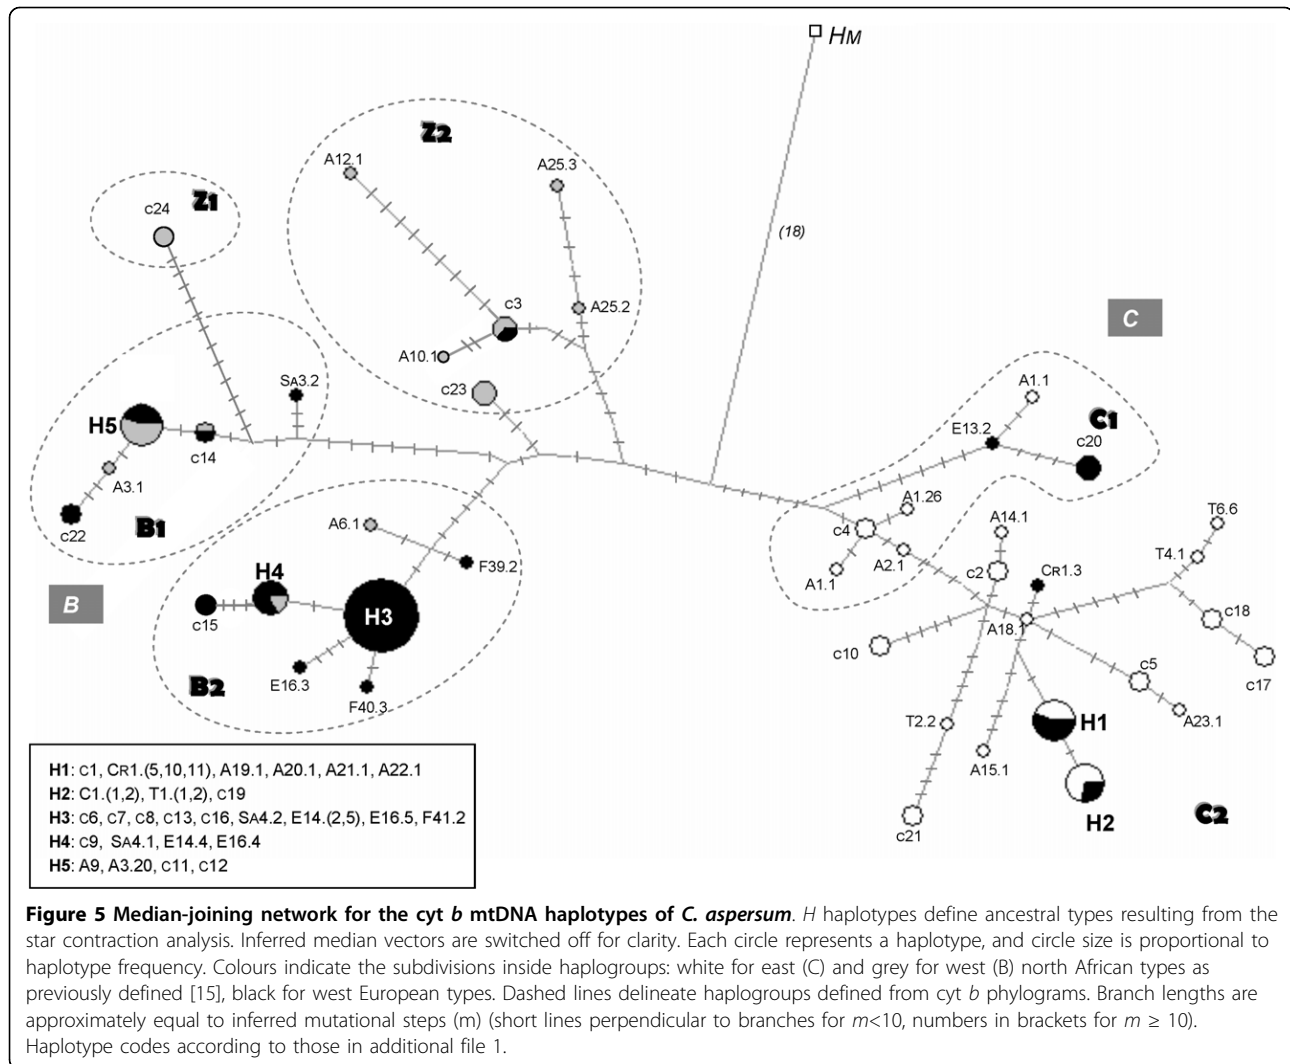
HM

(18)

Z2

Z1

A12.1

A25.3

c24

c3

A25.2

A10.1

c23

SA3.2

H5

c14

A3.1

c22

B1

C

A1.1

C1

E13.2

c20

A1.26

c4

A1.1

A2.1

A14.1

T6.6

T4.1

c2

CR1.3

A18.1

c18

c10

c17

c5

A23.1

T2.2

A15.1

H1

H2

c21

C2

A6.1

F39.2

H4

H3

c15

E16.3

F40.3

B2

B

**H1**: c1, CR1.(5,10,11), A19.1, A20.1, A21.1, A22.1
**H2**: C1.(1,2), T1.(1,2), c19
**H3**: c6, c7, c8, c13, c16, SA4.2, E14.(2,5), E16.5, F41.2
**H4**: c9, SA4.1, E14.4, E16.4
**H5**: A9, A3.20, c11, c12

**Figure 5 Median-joining network for the cyt *b* mtDNA haplotypes of *C. aspersum***. *H* haplotypes define ancestral types resulting from the star contraction analysis. Inferred median vectors are switched off for clarity. Each circle represents a haplotype, and circle size is proportional to haplotype frequency. Colours indicate the subdivisions inside haplogroups: white for east (C) and grey for west (B) north African types as previously defined [15], black for west European types. Dashed lines delineate haplogroups defined from cyt *b* phylograms. Branch lengths are approximately equal to inferred mutational steps (m) (short lines perpendicular to branches for *m*<10, numbers in brackets for *m* ≥ 10). Haplotype codes according to those in additional file 1.